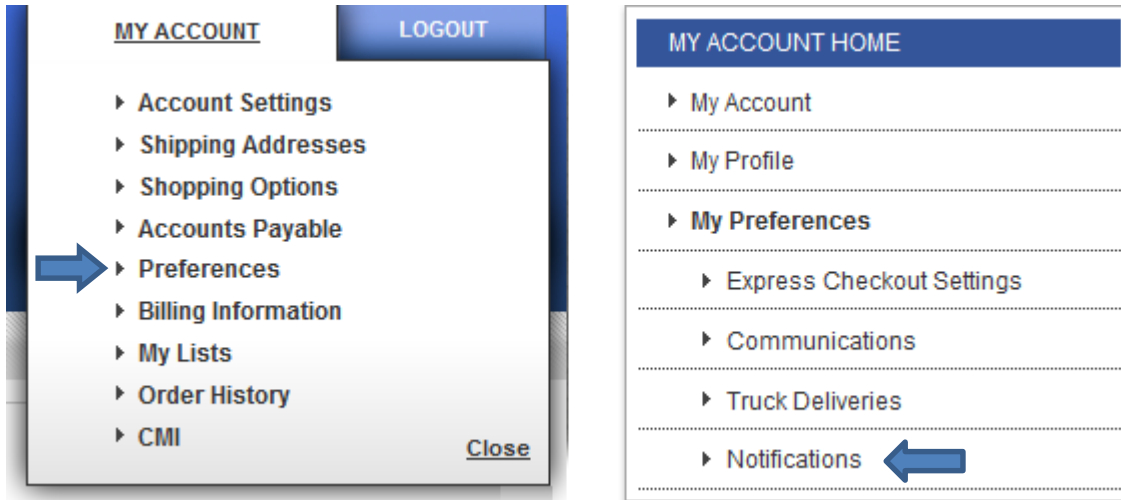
MY ACCOUNT
LOGOUT

Account Settings
Shipping Addresses
Shopping Options
Accounts Payable
Preferences
Billing Information
My Lists
Order History
CMI
Close

MY ACCOUNT HOME
My Account
My Profile
My Preferences
Express Checkout Settings
Communications
Truck Deliveries
Notifications